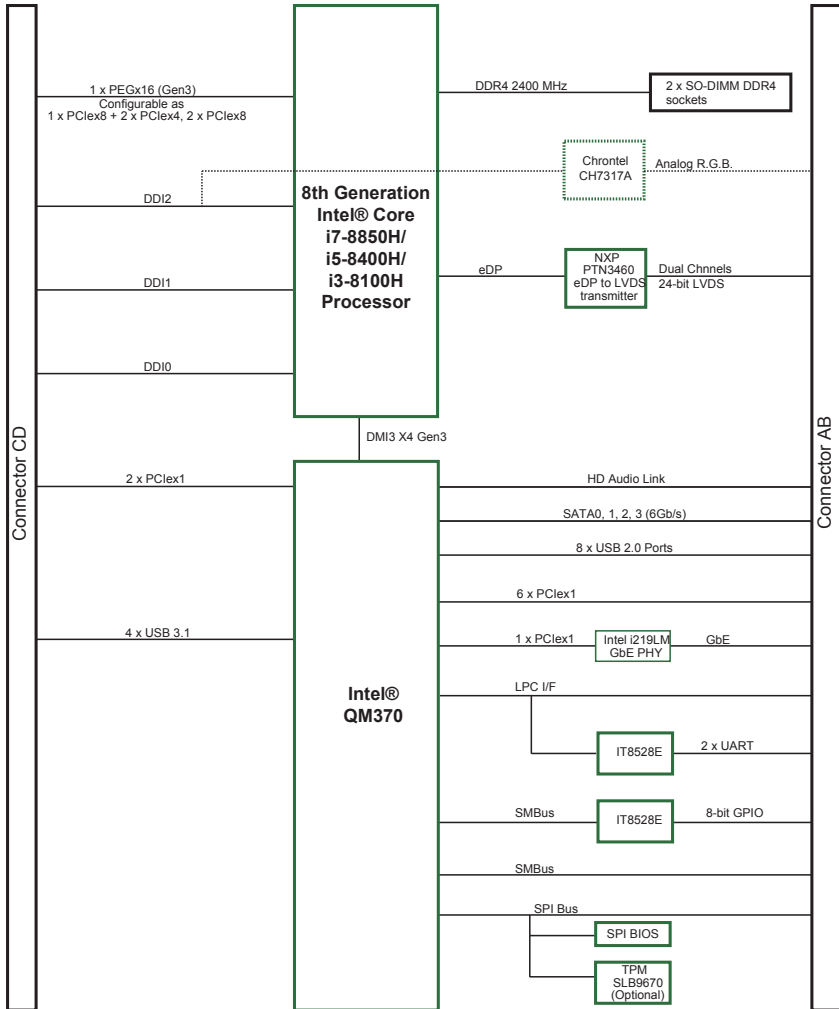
Connector CD

1 x PEGx16 (Gen3)
Configurable as
1 x PCIex8 + 2 x PCIex4, 2 x PCIex8

DDI2

DDI1

DDI0

2 x PCIex1

4 x USB 3.1

8th Generation
Intel® Core
i7-8850H/
i5-8400H/
i3-8100H
Processor

DMI3 X4 Gen3

Intel®
QM370

DDR4 2400 MHz

2 x SO-DIMM DDR4
sockets

Chrontel
CH7317A

Analog R.G.B.

eDP

NXP
PTN3460
eDP to LVDS
transmitter

Dual Chnnels
24-bit LVDS

HD Audio Link

SATA0, 1, 2, 3 (6Gb/s)

8 x USB 2.0 Ports

6 x PCIex1

1 x PCIex1

Intel i219LM
GbE PHY

GbE

LPC I/F

IT8528E

2 x UART

SMBus

IT8528E

8-bit GPIO

SMBus

SPI Bus

SPI BIOS

TPM
SLB9670
(Optional)

Connector AB